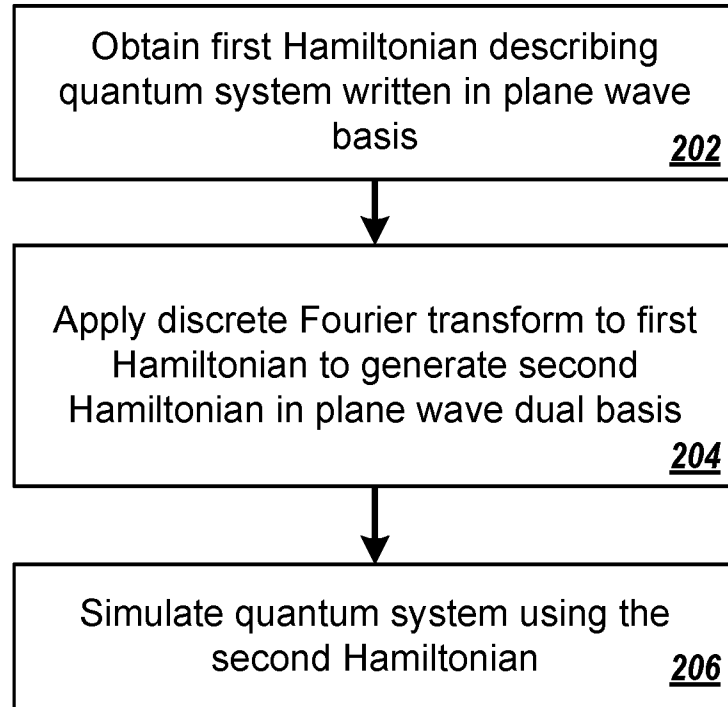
Obtain first Hamiltonian describing quantum system written in plane wave basis

202

Apply discrete Fourier transform to first Hamiltonian to generate second Hamiltonian in plane wave dual basis

204

Simulate quantum system using the second Hamiltonian

206